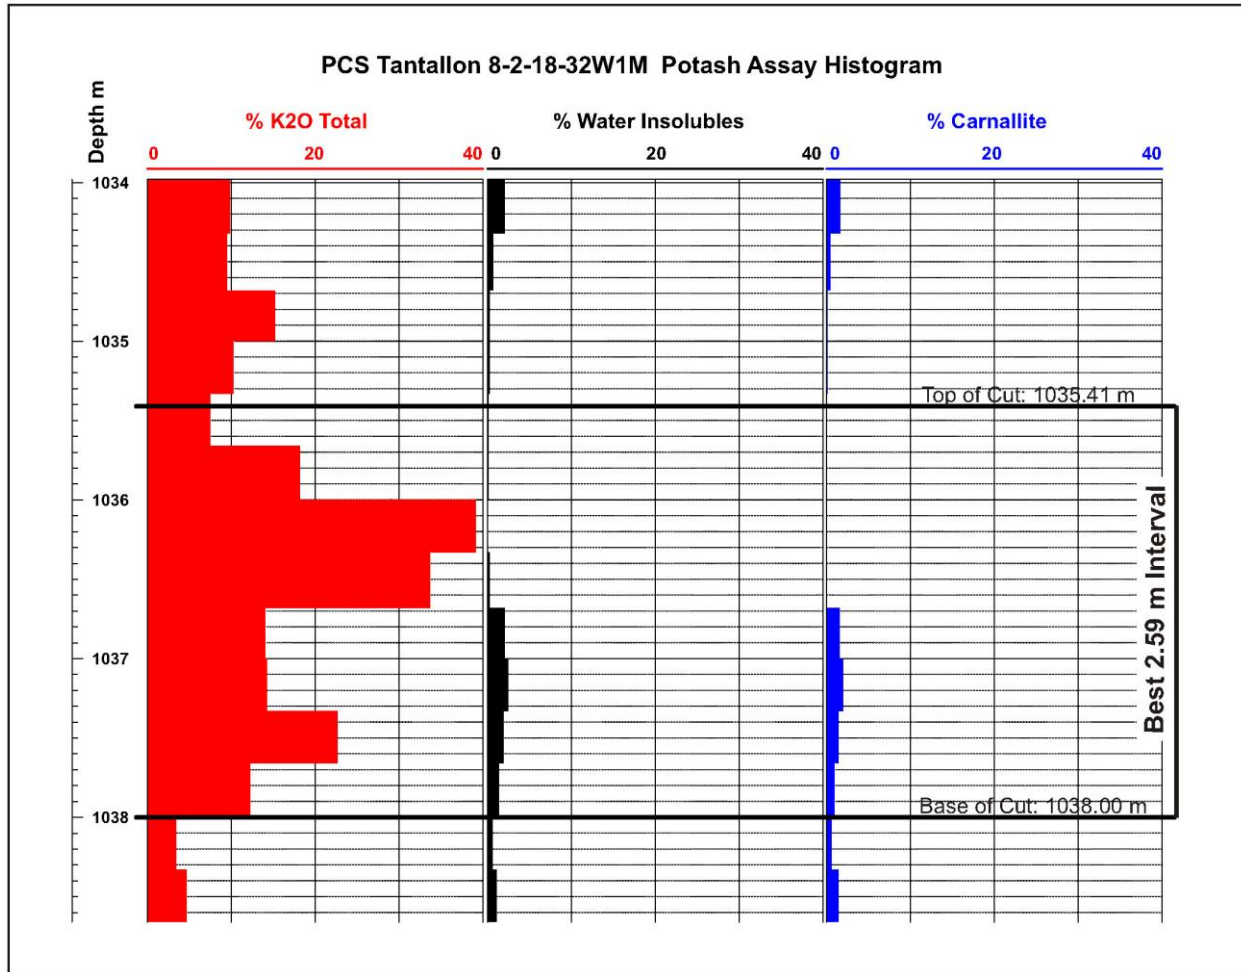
PCS Tantallon 8-2-18-32W1M Potash Assay Histogram

Depth m

% K2O Total
0 20 40

% Water Insolubles
0 20 40

% Carnallite
0 20 40

1034
1035
1036
1037
1038

Top of Cut: 1035.41 m

Best 2.59 m Interval

Base of Cut: 1038.00 m